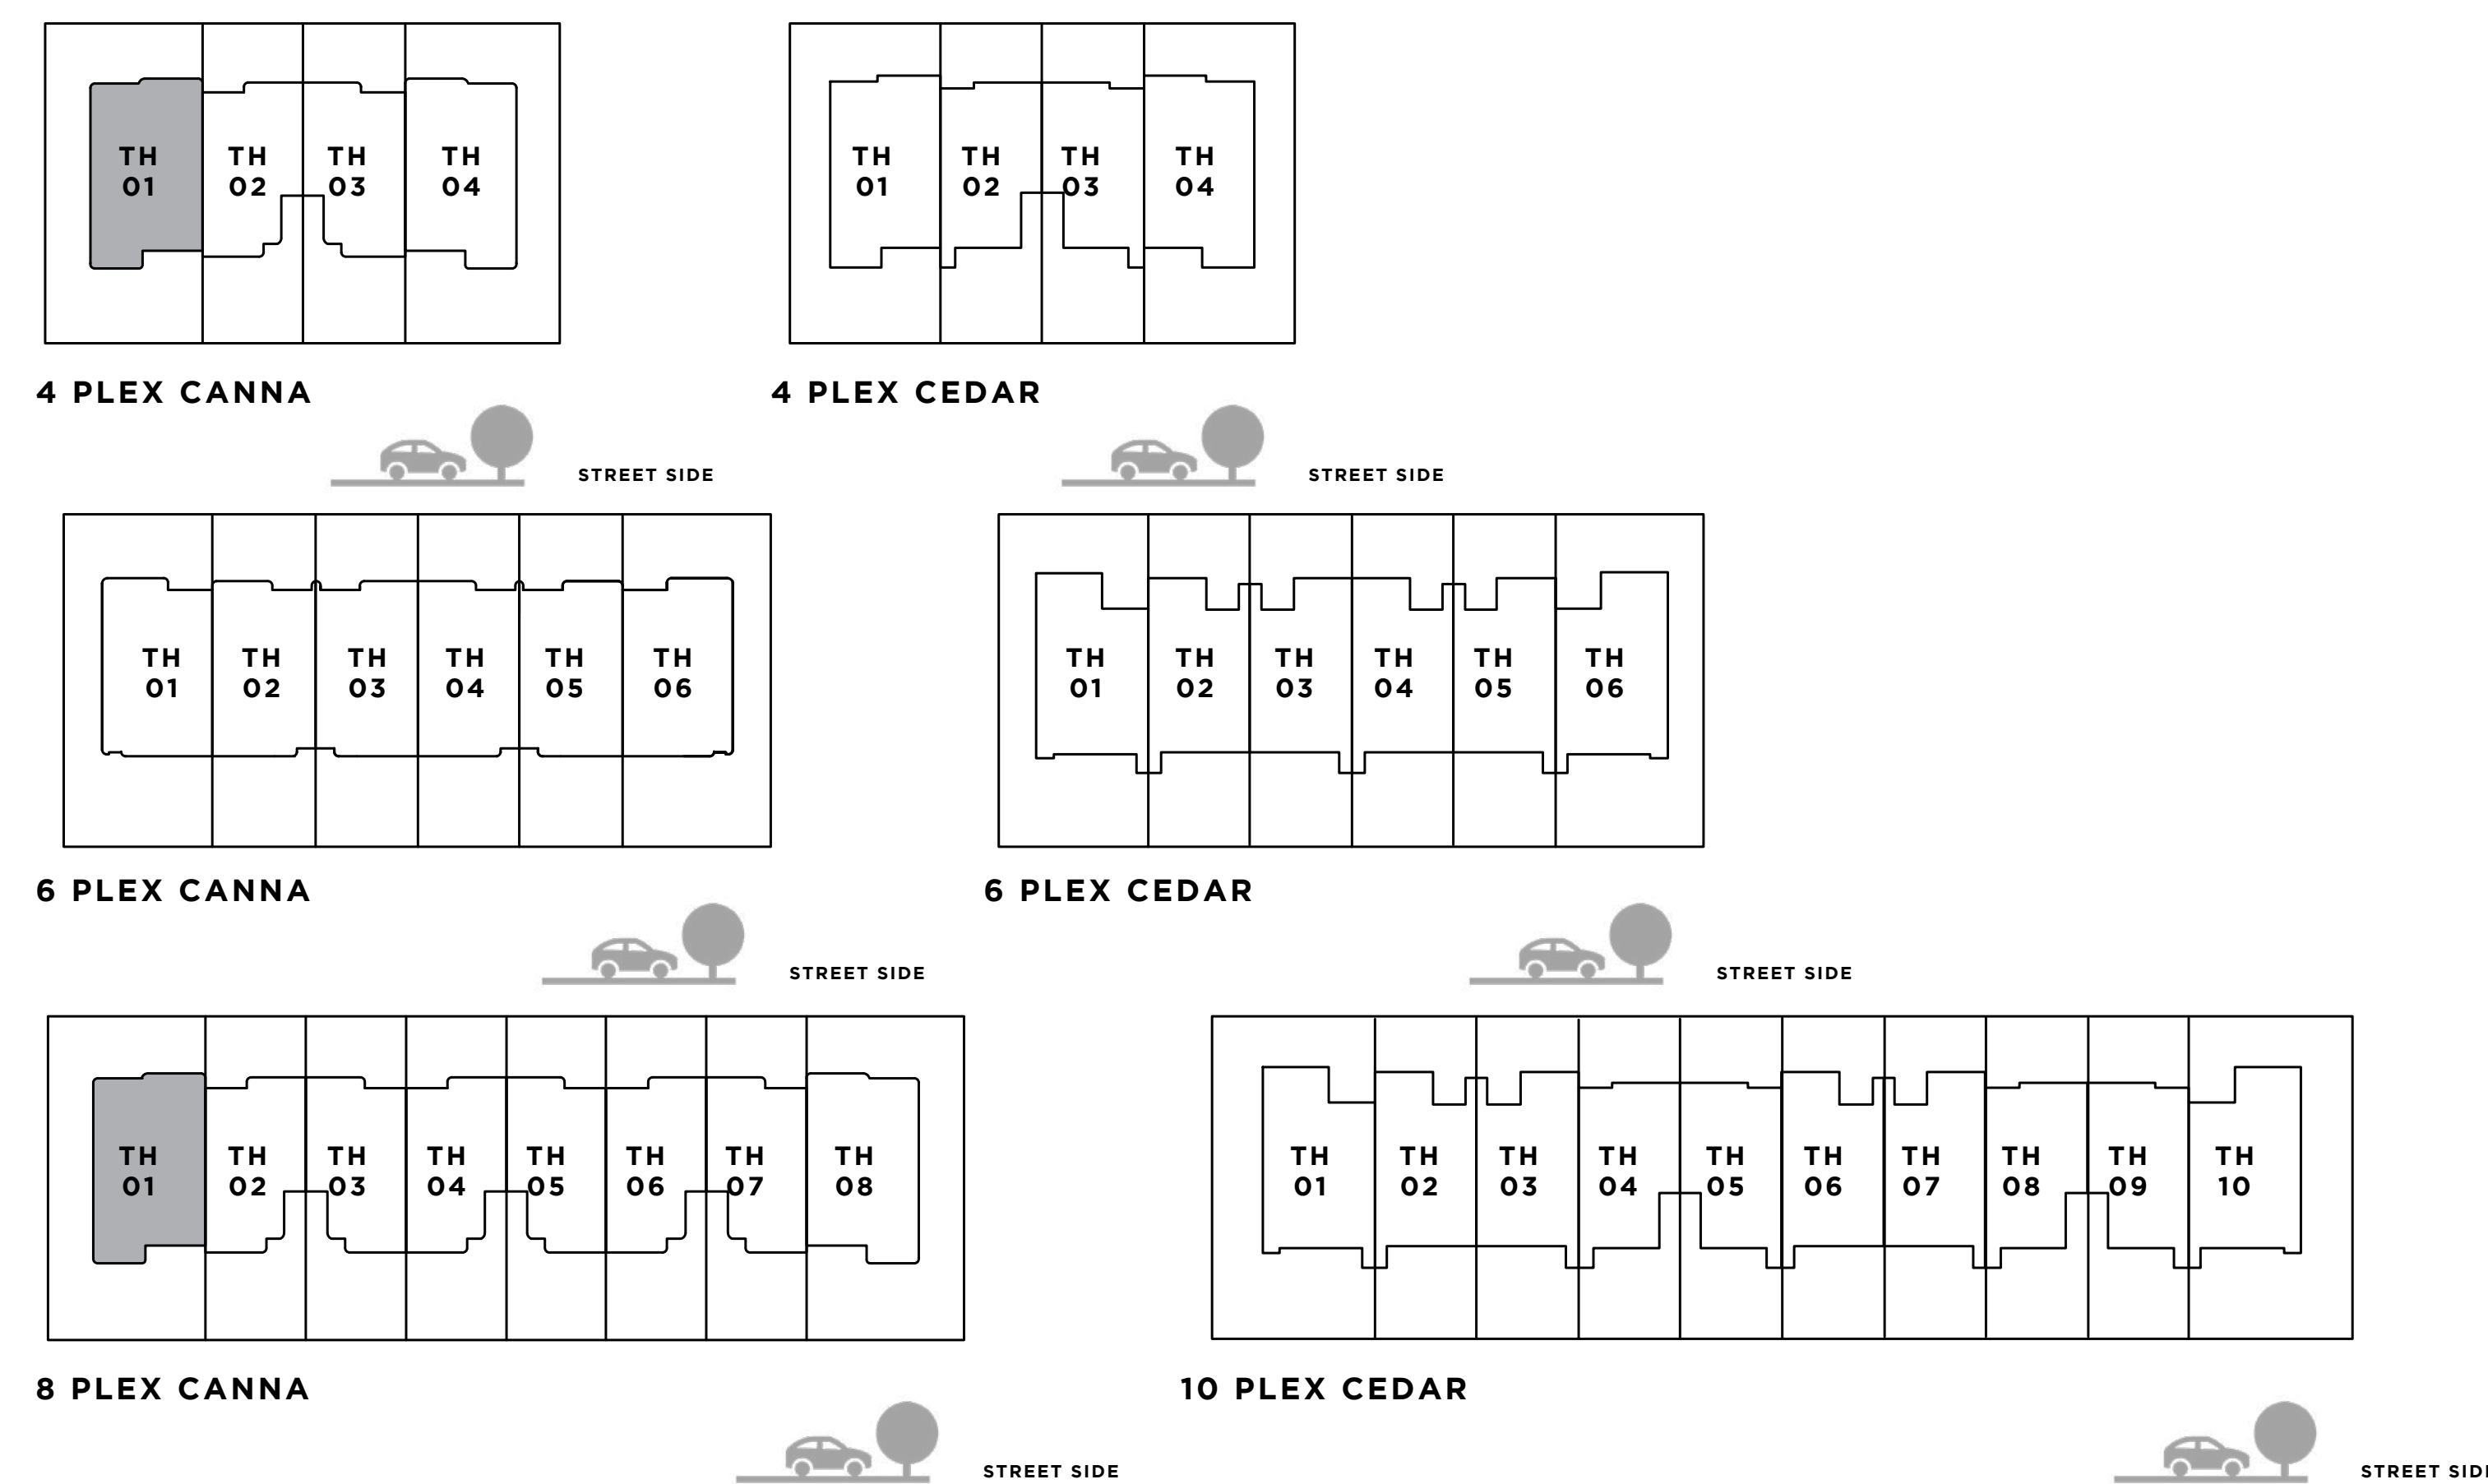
TH 01
TH 02
TH 03
TH 04

4 PLEX CANNA

STREET SIDE

TH 01
TH 02
TH 03
TH 04

4 PLEX CEDAR

STREET SIDE

TH 01
TH 02
TH 03
TH 04
TH 05
TH 06

6 PLEX CANNA

STREET SIDE

TH 01
TH 02
TH 03
TH 04
TH 05
TH 06

6 PLEX CEDAR

STREET SIDE

TH 01
TH 02
TH 03
TH 04
TH 05
TH 06
TH 07
TH 08

8 PLEX CANNA

STREET SIDE

TH 01
TH 02
TH 03
TH 04
TH 05
TH 06
TH 07
TH 08
TH 09
TH 10

10 PLEX CEDAR

STREET SID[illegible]